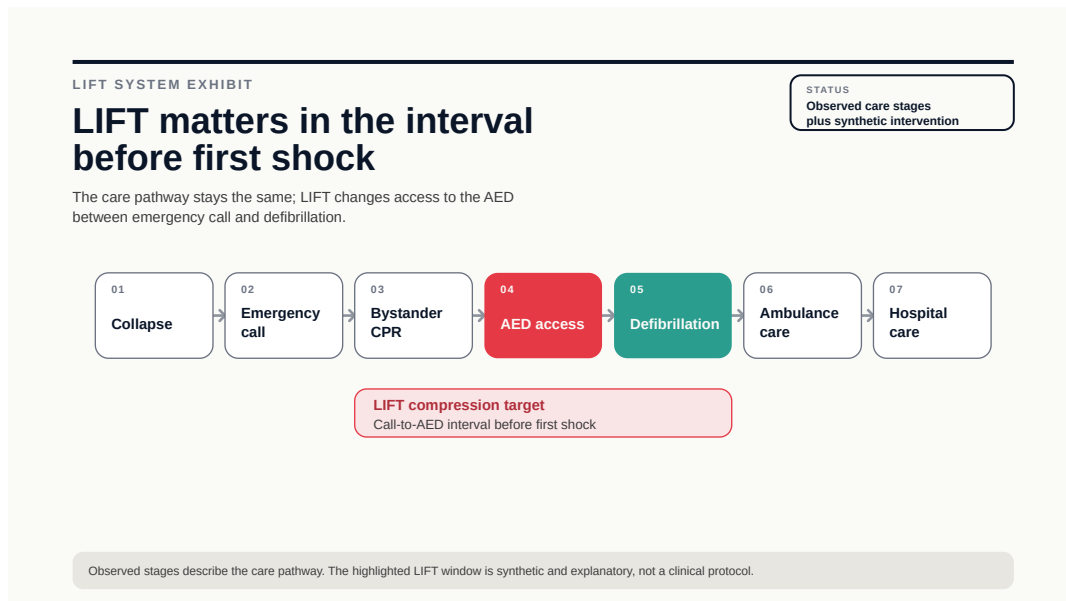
LIFT SYSTEM EXHIBIT

LIFT matters in the interval before first shock

The care pathway stays the same; LIFT changes access to the AED between emergency call and defibrillation.

STATUS
Observed care stages plus synthetic intervention

01
Collapse

02
Emergency call

03
Bystander CPR

04
AED access

05
Defibrillation

06
Ambulance care

07
Hospital care

LIFT compression target
Call-to-AED interval before first shock

Observed stages describe the care pathway. The highlighted LIFT window is synthetic and explanatory, not a clinical protocol.